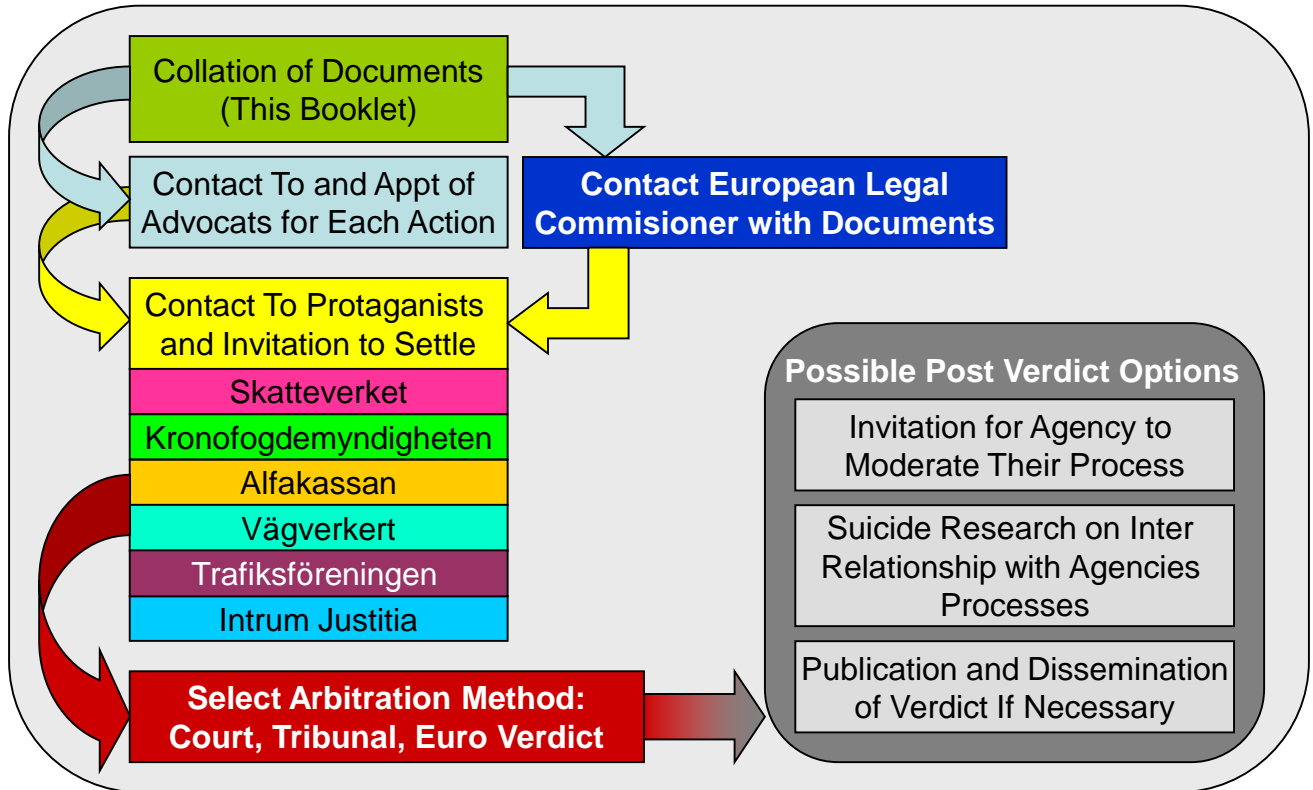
Collation of Documents (This Booklet)

Contact To and Appt of Advocats for Each Action

Contact European Legal Commisioner with Documents

Contact To Protaganists and Invitation to Settle

Skatteverket

Kronofogdemyndigheten

Alfakassan

Vägverkert

Trafiksföreningen

Intrum Justitia

Select Arbitration Method: Court, Tribunal, Euro Verdict

Possible Post Verdict Options

Invitation for Agency to Moderate Their Process

Suicide Research on Inter Relationship with Agencies Processes

Publication and Dissemination of Verdict If Necessary